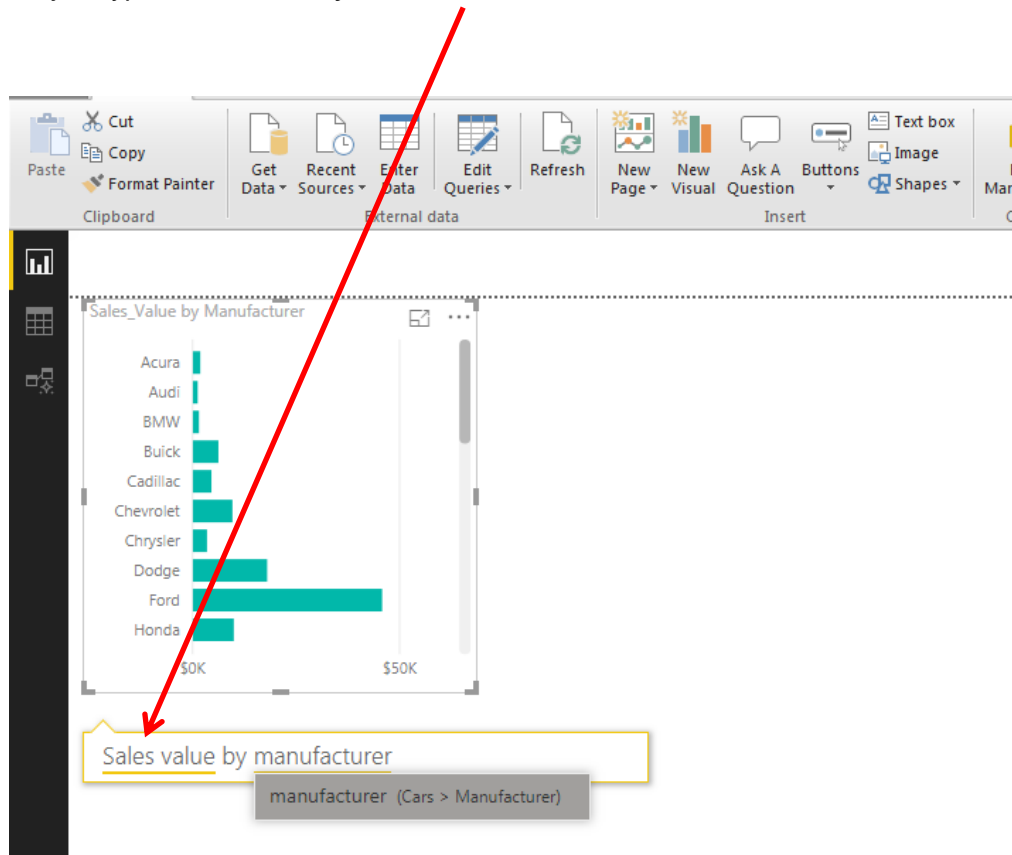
Paste
Cut
Copy
Format Painter
Clipboard
Get Data
Recent Sources
Enter Data
Edit Queries
Refresh
External data
New Page
New Visual
Ask A Question
Buttons
Text box
Image
Shapes
Insert
Ma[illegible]

Sales_Value by Manufacturer

Acura
Audi
BMW
Buick
Cadillac
Chevrolet
Chrysler
Dodge
Ford
Honda

$0K
$50K

Sales value by manufacturer

manufacturer (Cars > Manufacturer)